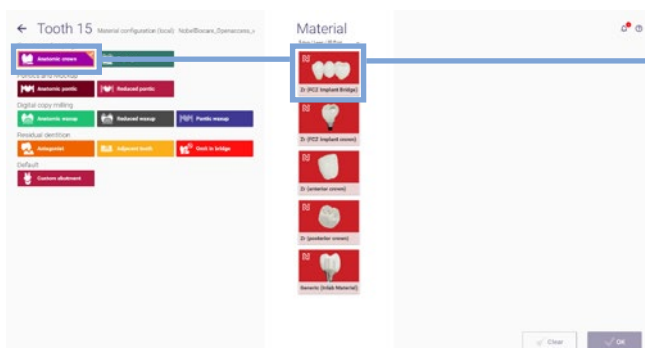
← Tooth 15 Material configuration (local) NobelBiocare_Openaccess_r

Anatomic crown

Pontics and inlays

Anatomic pontic

Reduced pontic

Digital copy milling

Anatomic waxup

Reduced waxup

Pontic waxup

Residual dentition

Antagonist

Adjacent tooth

Gap in bridge

Default

Custom abutment

Material

Zr (FCZ Implant Bridge)

Zr (FCZ Implant crown)

Zr (anterior crown)

Zr (posterior crown)

Generic (inLab Material)

Clear

OK